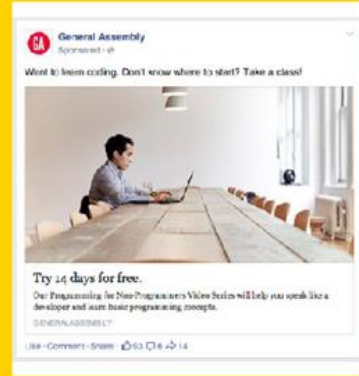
GA

General Assembly
Sponsored · ⊕

Want to learn coding. Don't know where to start? Take a class!

Try 14 days for free.

Our Programming for Non-Programmers Video Series will help you speak like a developer and learn basic programming concepts.

GENERALASSEMB.LY

Like · Comment · Share · 63 6 14